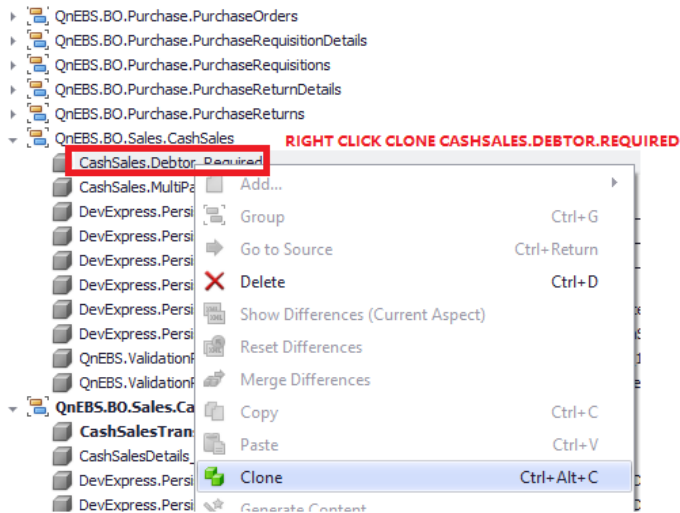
QnEBS.BO.Purchase.PurchaseOrders
QnEBS.BO.Purchase.PurchaseRequisitionDetails
QnEBS.BO.Purchase.PurchaseRequisitions
QnEBS.BO.Purchase.PurchaseReturnDetails
QnEBS.BO.Purchase.PurchaseReturns
QnEBS.BO.Sales.CashSales
RIGHT CLICK CLONE CASHSALES.DEBTOR.REQUIRED
CashSales.Debtor_Required
CashSales.MultiPa
DevExpress.Persi
DevExpress.Persi
DevExpress.Persi
DevExpress.Persi
DevExpress.Persi
DevExpress.Persi
QnEBS.ValidationR
QnEBS.ValidationR
QnEBS.BO.Sales.Ca
CashSalesTrans
CashSalesDetails_
DevExpress.Persi
DevExpress.Persi

Add...
Group Ctrl+G
Go to Source Ctrl+Return
Delete Ctrl+D
Show Differences (Current Aspect)
Reset Differences
Merge Differences
Copy Ctrl+C
Paste Ctrl+V
Clone Ctrl+Alt+C
Generate Content